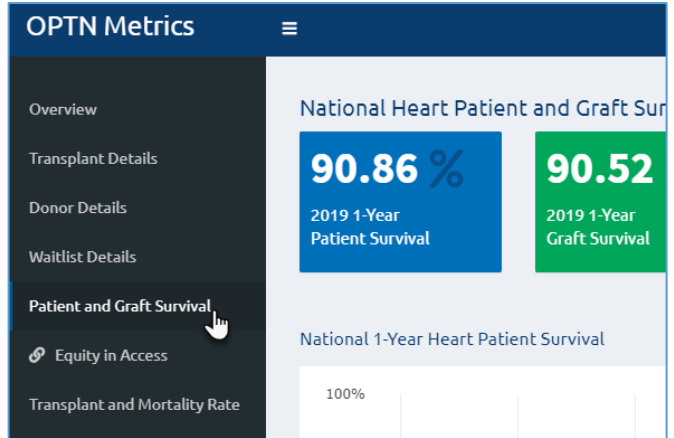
OPTN Metrics

≡

Overview

Transplant Details

Donor Details

Waitlist Details

Patient and Graft Survival

Equity in Access

Transplant and Mortality Rate

National Heart Patient and Graft Sur

90.86 %

2019 1-Year Patient Survival

90.52

2019 1-Year Graft Survival

National 1-Year Heart Patient Survival

100%